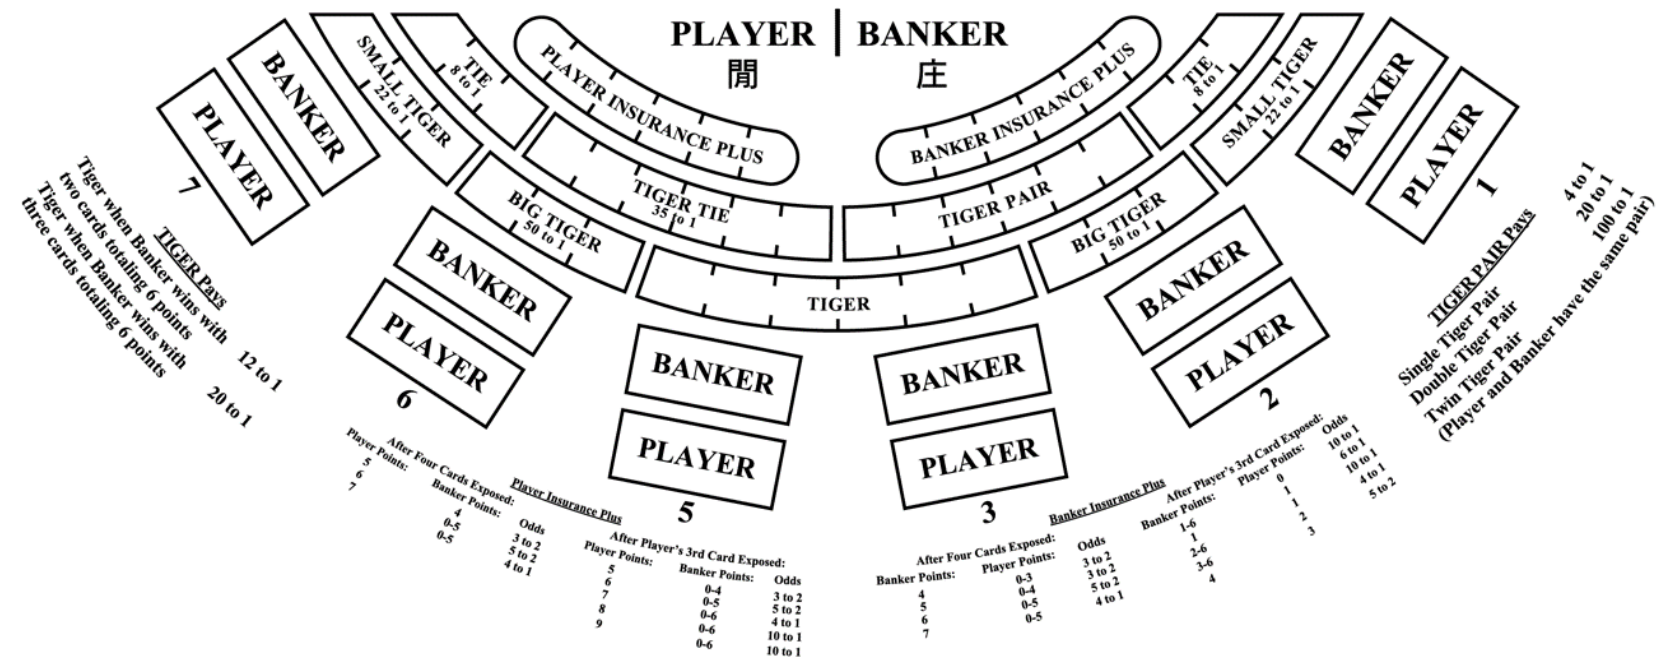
PLAYER | BANKER
閒 庄

PLAYER INSURANCE PLUS
BANKER INSURANCE PLUS

TIE 8 to 1
SMALL TIGER 22 to 1
TIE 8 to 1
SMALL TIGER 22 to 1

TIGER TIE 35 to 1
TIGER PAIR
BIG TIGER 50 to 1
BIG TIGER 50 to 1
TIGER

BANKER
PLAYER
7

BANKER
PLAYER
6

BANKER
PLAYER
5

BANKER
PLAYER
3

BANKER
PLAYER
2

BANKER
PLAYER
1

TIGER Pays
Tiger when Banker wins with two cards totaling 6 points 12 to 1
Tiger when Banker wins with three cards totaling 6 points 20 to 1

TIGER PAIR Pays
Single Tiger Pair 4 to 1
Double Tiger Pair 20 to 1
Twin Tiger Pair 100 to 1
(Player and Banker have the same pair)

Player Insurance Plus
After Four Cards Exposed:

| Player Points: | Banker Points: | Odds |
|---|---|---|
| 5 | 4 | 3 to 2 |
| 6 | 0-5 | 5 to 2 |
| 7 | 0-5 | 4 to 1 |

After Player's 3rd Card Exposed:

| Player Points: | Banker Points: | Odds |
|---|---|---|
| 5 | 0-4 | 3 to 2 |
| 6 | 0-5 | 5 to 2 |
| 7 | 0-6 | 4 to 1 |
| 8 | 0-6 | 10 to 1 |
| 9 | 0-6 | 10 to 1 |

Banker Insurance Plus
After Four Cards Exposed:

| Banker Points: | Player Points: | Odds |
|---|---|---|
| 4 | 0-3 | 3 to 2 |
| 5 | 0-4 | 3 to 2 |
| 6 | 0-5 | 5 to 2 |
| 7 | 0-5 | 4 to 1 |

After Player's 3rd Card Exposed:

| Banker Points: | Player Points: | Odds |
|---|---|---|
| 1-6 | 0 | 10 to 1 |
| 1 | 1 | 6 to 1 |
| 2-6 | 1 | 10 to 1 |
| 3-6 | 2 | 4 to 1 |
| 4 | 3 | 5 to 2 |